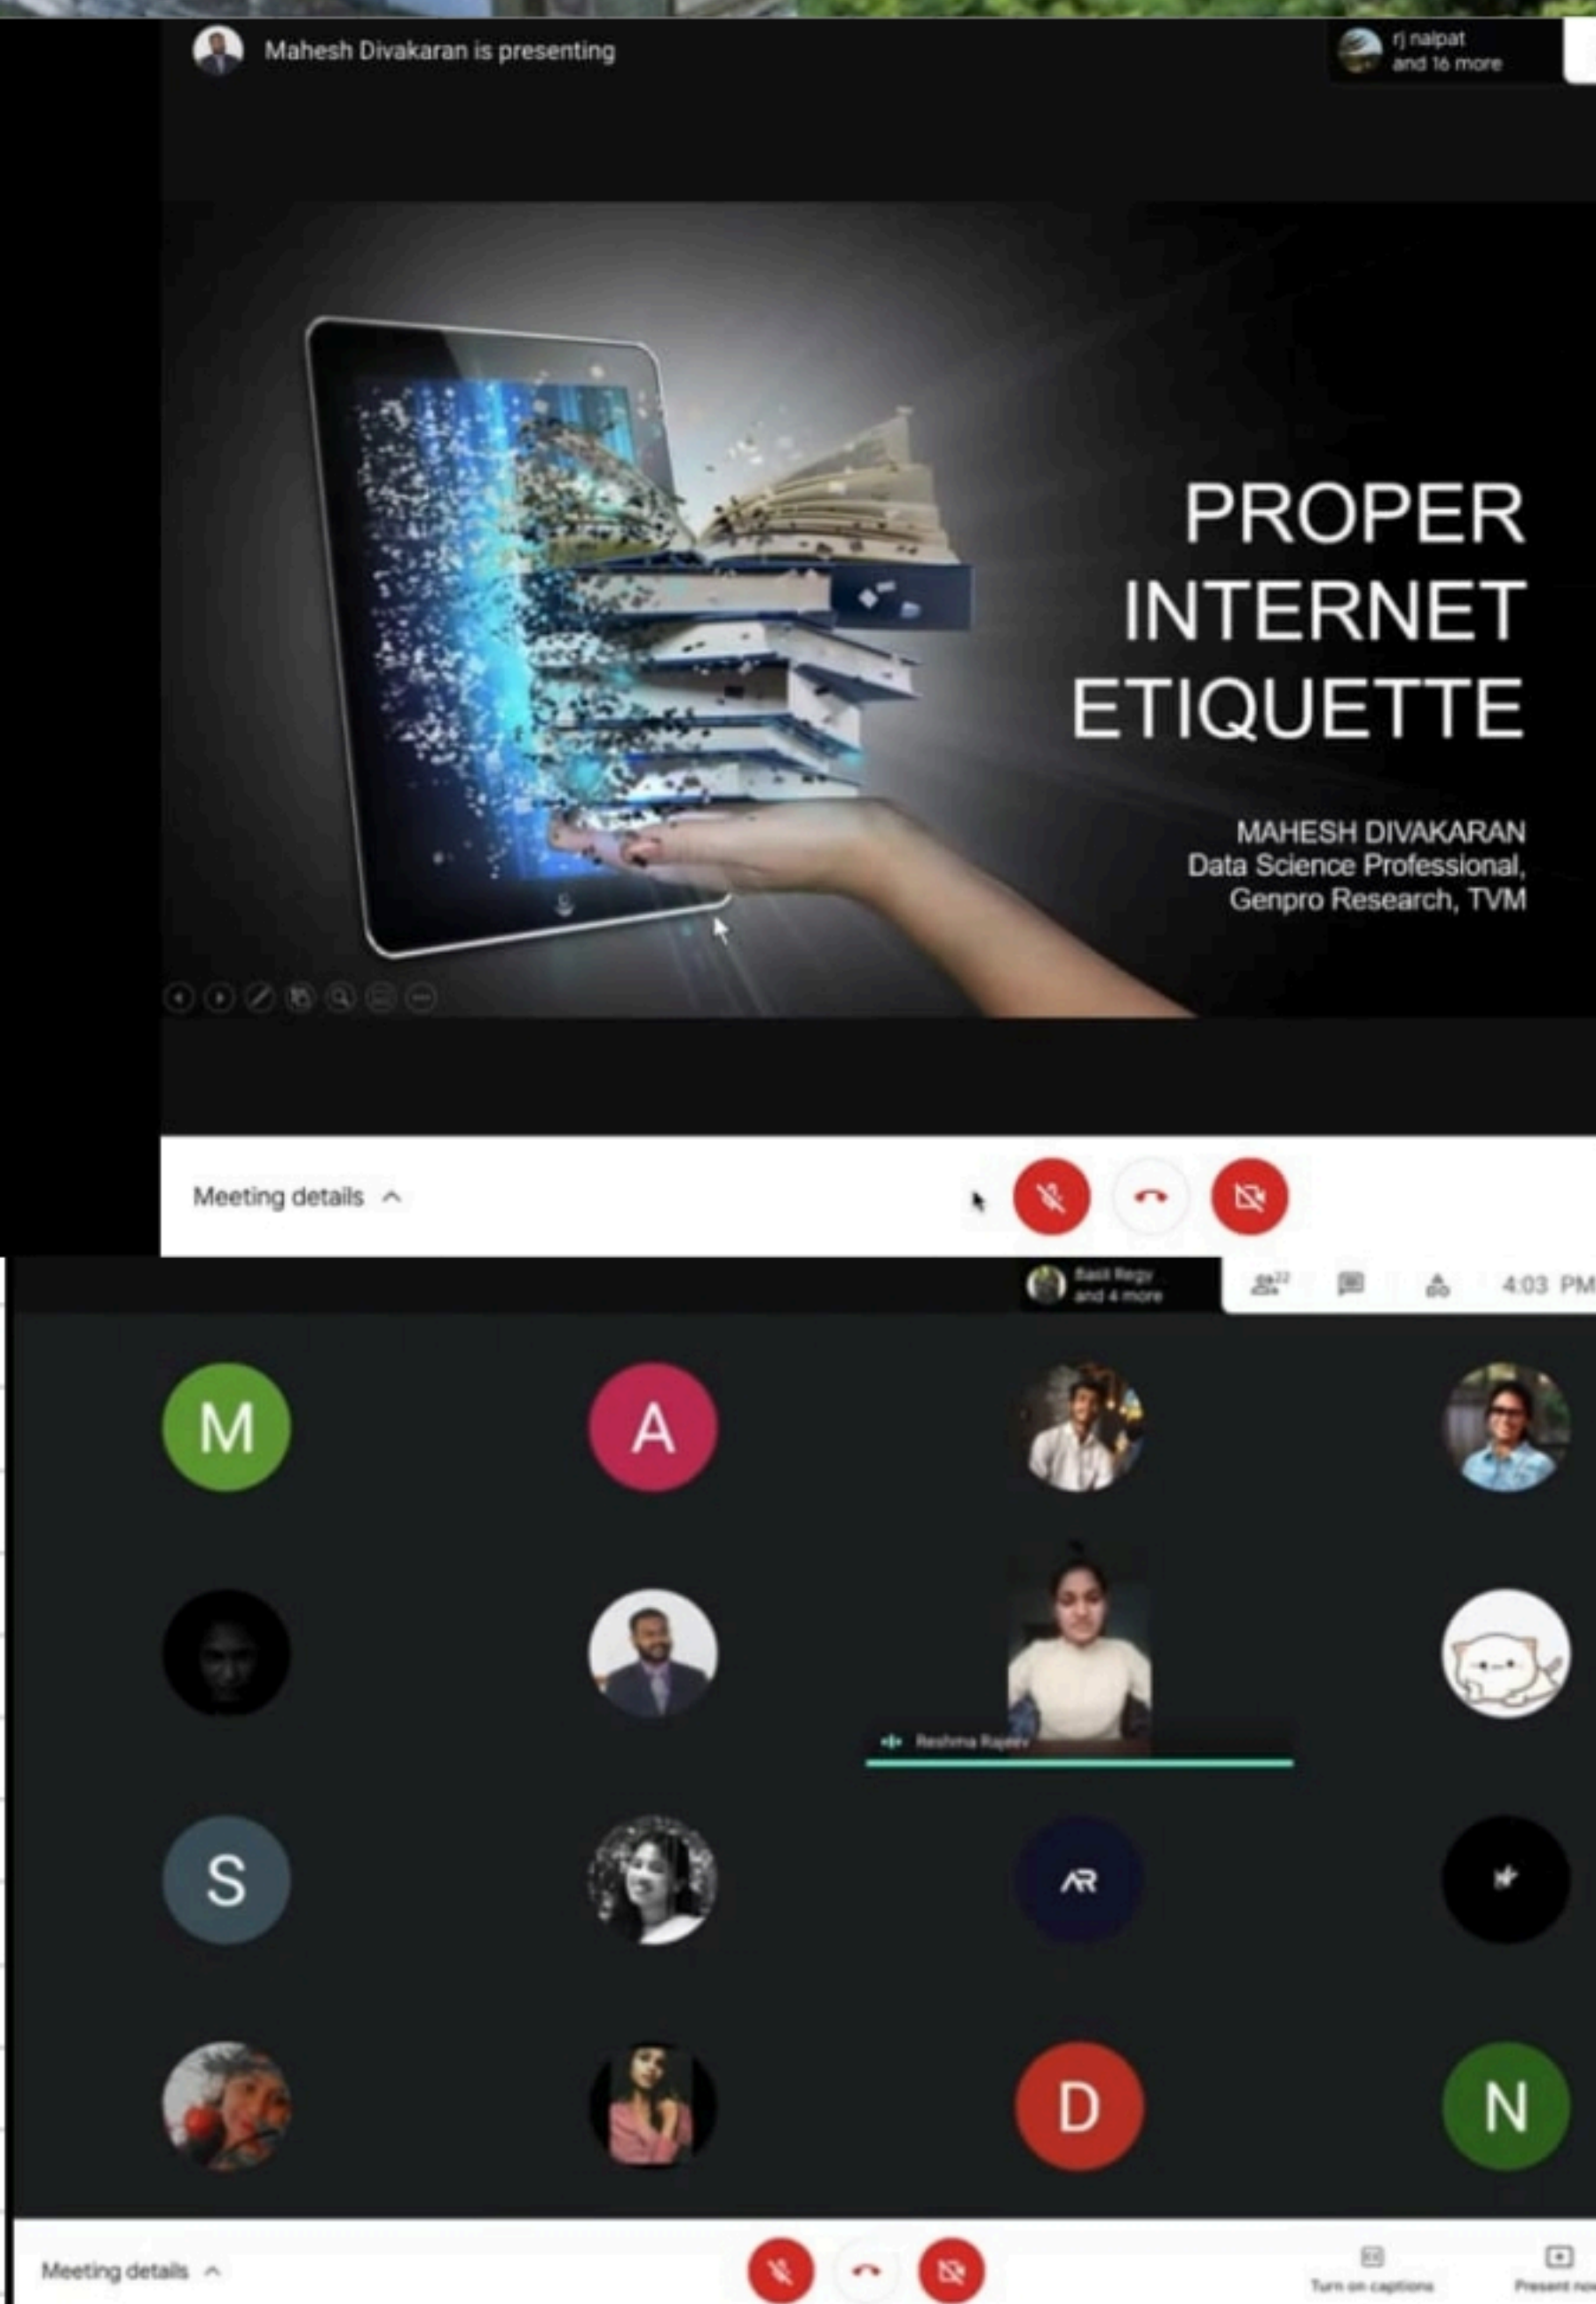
Mahesh Divakaran is presenting

rj nalpat and 16 more

PROPER INTERNET ETIQUETTE

MAHESH DIVAKARAN
Data Science Professional,
Genpro Research, TVM

Meeting details ^

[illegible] and 4 more

22

4:03 PM

M

A

Reshma Rajeev

S

AR

D

N

Meeting details ^

Turn on captions

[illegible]